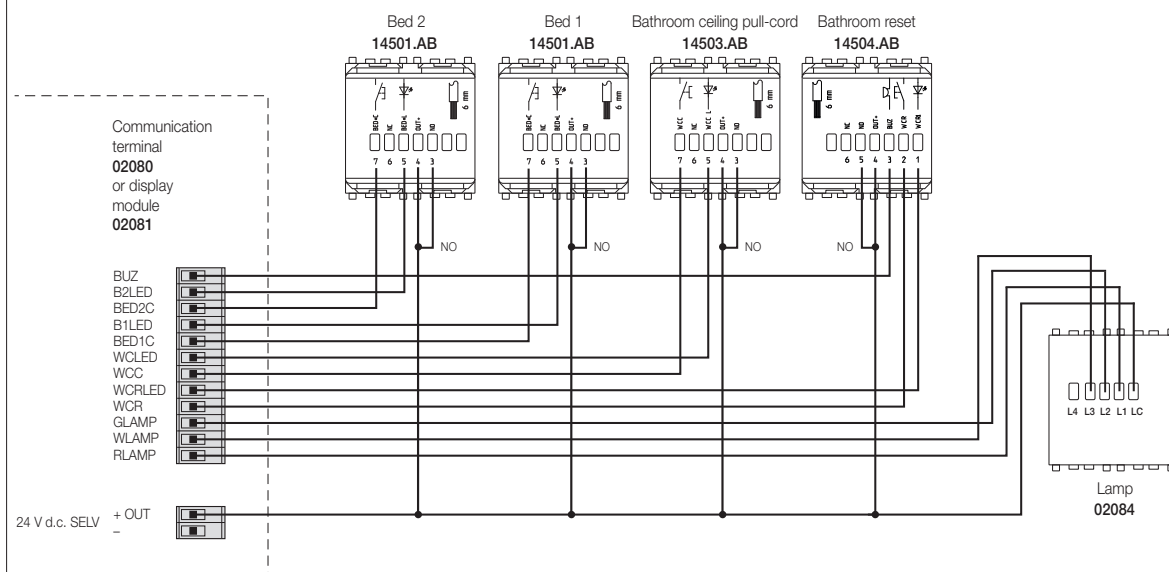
Bed 2
14501.AB

Bed 1
14501.AB

Bathroom ceiling pull-cord
14503.AB

Bathroom reset
14504.AB

6 mm

BED•C NC BED•L OUT+ NO
7 6 5 4 3

6 mm

BED•C NC BED•L OUT+ NO
7 6 5 4 3

6 mm

WCC NC WCC L OUT+ NO
7 6 5 4 3

6 mm

NC NO OUT+ BUZ WCR WCR
6 5 4 3 2 1

Communication terminal
02080
or display module
02081

NO

NO

NO

NO

BUZ
B2LED
BED2C
B1LED
BED1C
WCLED
WCC
WCRLED
WCR
GLAMP
WLAMP
RLAMP

L4 L3 L2 L1 LC

24 V d.c. SELV
+ OUT
–

Lamp
02084